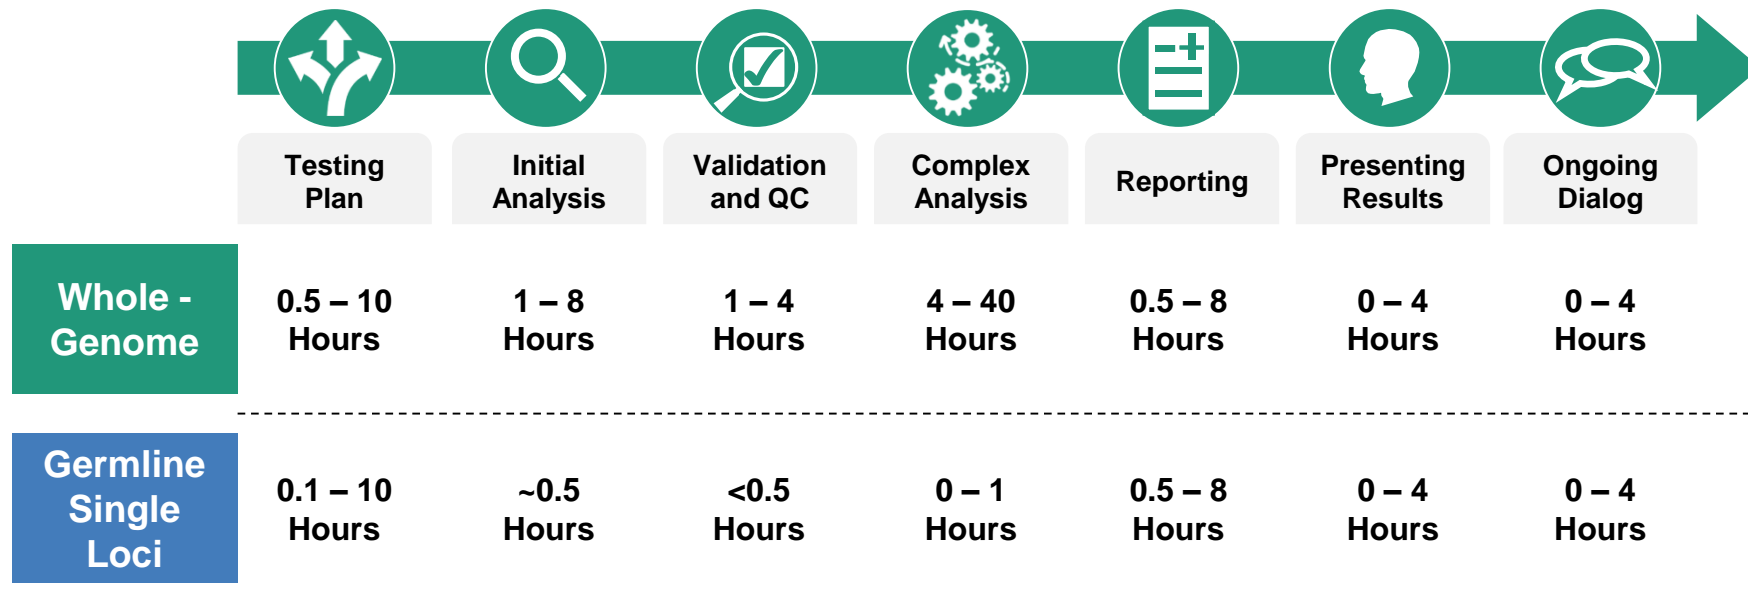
| | Testing Plan | Initial Analysis | Validation and QC | Complex Analysis | Reporting | Presenting Results | Ongoing Dialog |
|---|---|---|---|---|---|---|---|
| Whole - Genome | 0.5 – 10 Hours | 1 – 8 Hours | 1 – 4 Hours | 4 – 40 Hours | 0.5 – 8 Hours | 0 – 4 Hours | 0 – 4 Hours |
| Germline Single Loci | 0.1 – 10 Hours | ~0.5 Hours | <0.5 Hours | 0 – 1 Hours | 0.5 – 8 Hours | 0 – 4 Hours | 0 – 4 Hours |